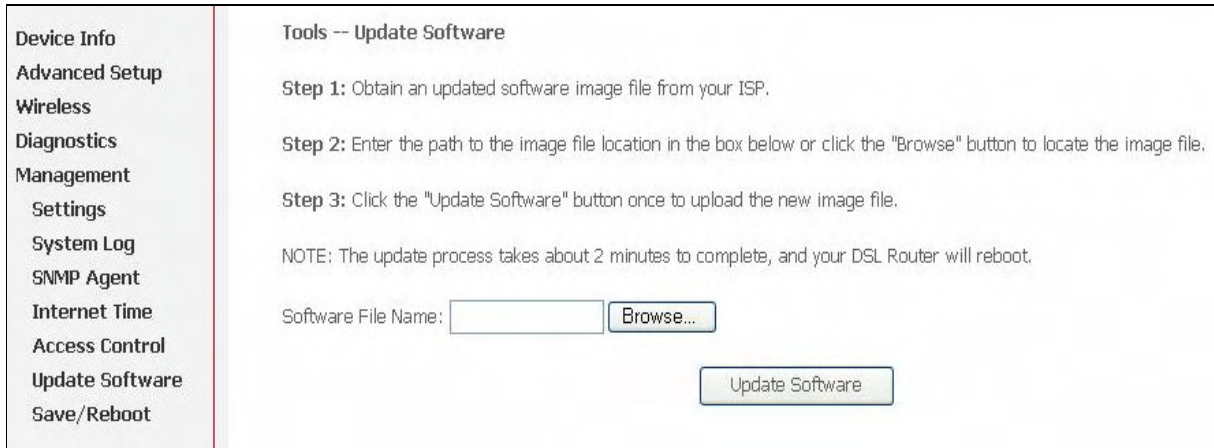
Device Info
Advanced Setup
Wireless
Diagnostics
Management
Settings
System Log
SNMP Agent
Internet Time
Access Control
Update Software
Save/Reboot

Tools -- Update Software

Step 1: Obtain an updated software image file from your ISP.

Step 2: Enter the path to the image file location in the box below or click the "Browse" button to locate the image file.

Step 3: Click the "Update Software" button once to upload the new image file.

NOTE: The update process takes about 2 minutes to complete, and your DSL Router will reboot.

Software File Name: Browse...

Update Software